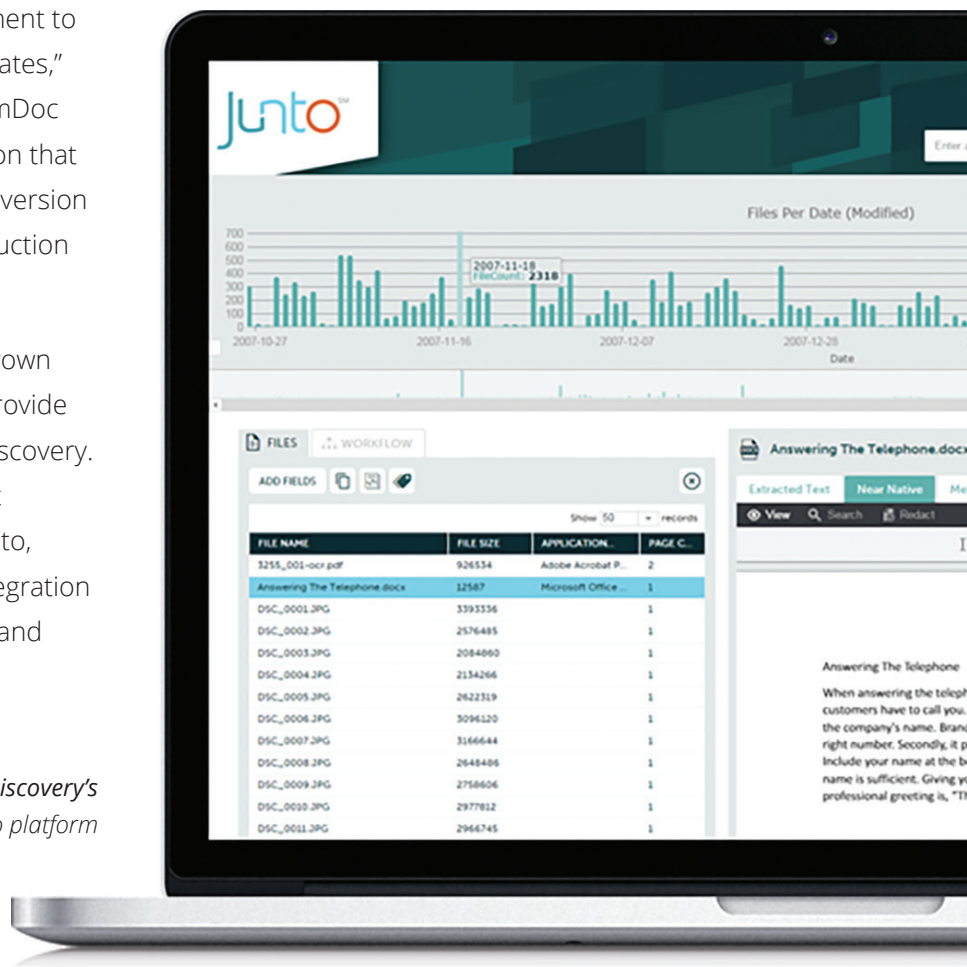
ment to
ates,"
nDoc
on that
version
uction

own
rovide
scovery.
t
to,
egration
and

iscovery's
n platform

Junto℠

Enter

Files Per Date (Modified)

700
600
500
400
300
200
100
0

2007-11-18
FileCount: 2318

2007-10-27
2007-11-16
2007-12-07
2007-12-28
Date

FILES
WORKFLOW

ADD FIELDS

Show 50 records

| FILE NAME | FILE SIZE | APPLICATION... | PAGE C... |
|---|---|---|---|
| 3255_001-ocr.pdf | 926534 | Adobe Acrobat P... | 2 |
| Answering The Telephone.docx | 12587 | Microsoft Office ... | 1 |
| DSC_0001.JPG | 3393336 | | 1 |
| DSC_0002.JPG | 2576485 | | 1 |
| DSC_0003.JPG | 2084860 | | 1 |
| DSC_0004.JPG | 2134266 | | 1 |
| DSC_0005.JPG | 2622319 | | 1 |
| DSC_0006.JPG | 3096120 | | 1 |
| DSC_0007.JPG | 3166644 | | 1 |
| DSC_0008.JPG | 2648486 | | 1 |
| DSC_0009.JPG | 2758606 | | 1 |
| DSC_0010.JPG | 2977812 | | 1 |
| DSC_0011.JPG | 2966745 | | 1 |

Answering The Telephone.docx

Extracted Text
Near Native
Me

View
Search
Redact

Answering The Telephone

When answering the teleph
customers have to call you.
the company's name. Brand
right number. Secondly, it p
Include your name at the b
name is sufficient. Giving yo
professional greeting is, "Th